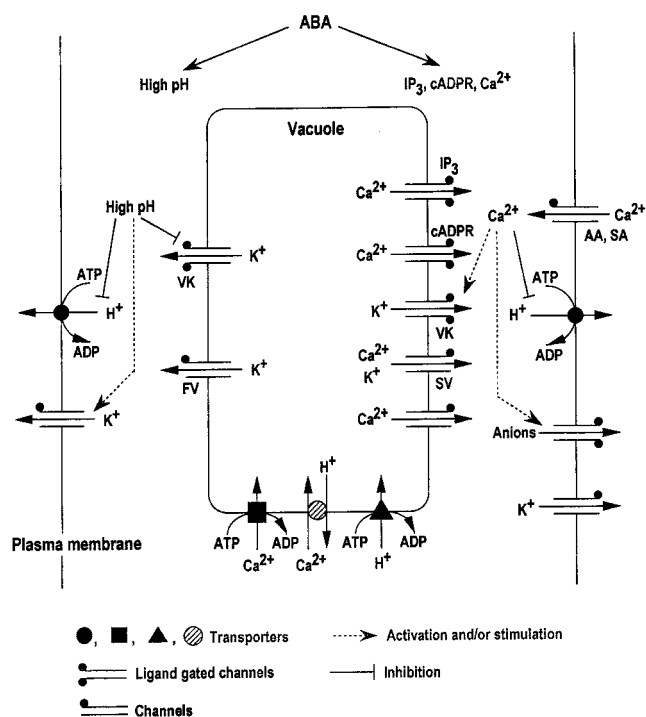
ABA

High pH

$IP_3$, cADPR, $Ca^{2+}$

Vacuole

High pH

ATP

$H^+$

ADP

$K^+$

VK

$K^+$

FV

$K^+$

$IP_3$

$Ca^{2+}$

cADPR

$Ca^{2+}$

$K^+$

VK

$Ca^{2+}$

$K^+$

SV

$Ca^{2+}$

$Ca^{2+}$

$Ca^{2+}$

AA, SA

ATP

$H^+$

ADP

Anions

$K^+$

$H^+$

ATP

ADP

$Ca^{2+}$

$Ca^{2+}$

ATP

ADP

$H^+$

Plasma membrane

Transporters

Activation and/or stimulation

Ligand gated channels

Inhibition

Channels